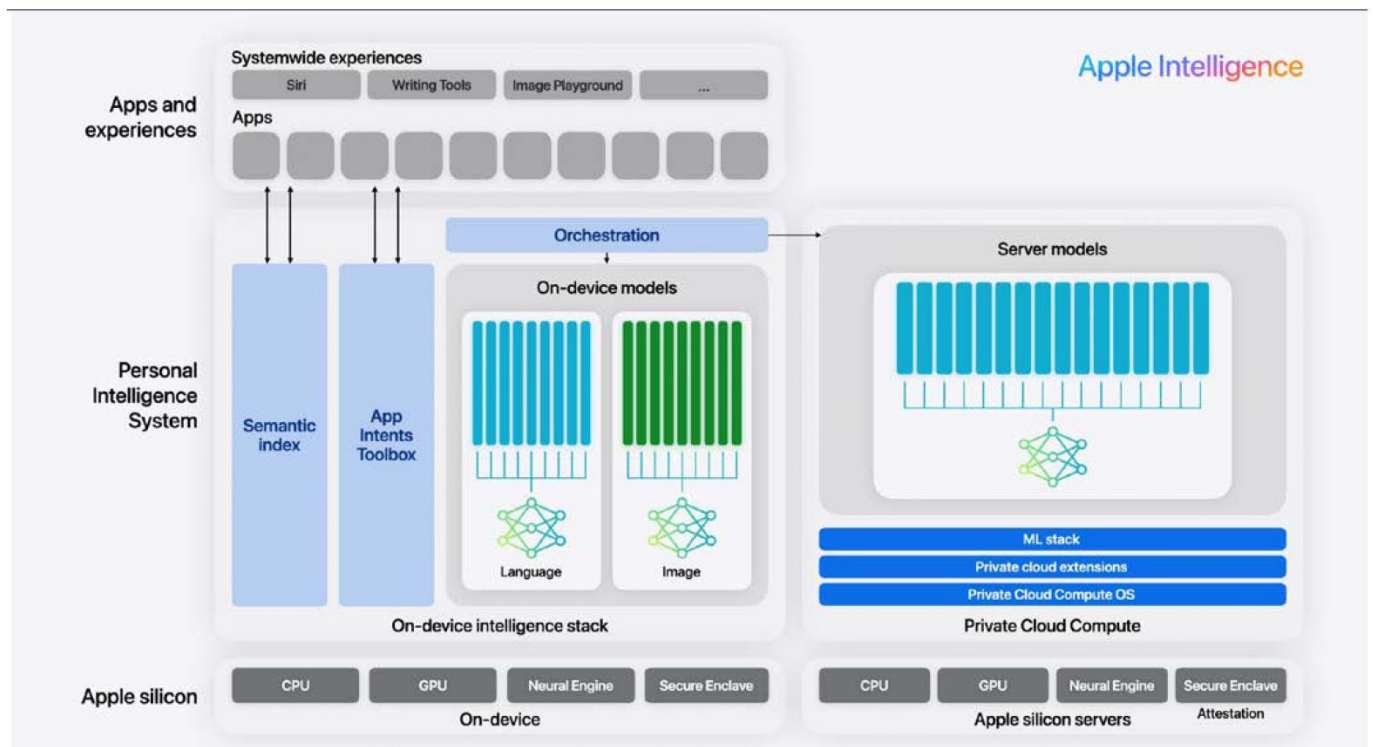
Apple Intelligence

Apps and experiences

Systemwide experiences

Siri

Writing Tools

Image Playground

...

Apps

Personal Intelligence System

Semantic index

App Intents Toolbox

Orchestration

On-device models

Language

Image

On-device intelligence stack

Server models

ML stack

Private cloud extensions

Private Cloud Compute OS

Private Cloud Compute

Apple silicon

CPU

GPU

Neural Engine

Secure Enclave

On-device

CPU

GPU

Neural Engine

Secure Enclave

Attestation

Apple silicon servers